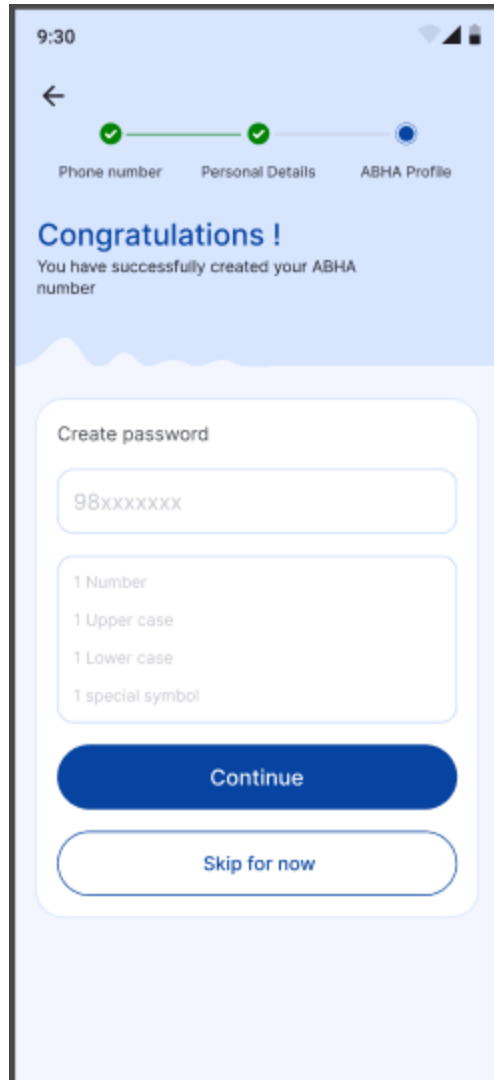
9:30

←

Phone number Personal Details ABHA Profile

Congratulations !
You have successfully created your ABHA number

Create password

98xxxxxxx

1 Number
1 Upper case
1 Lower case
1 special symbol

Continue

Skip for now